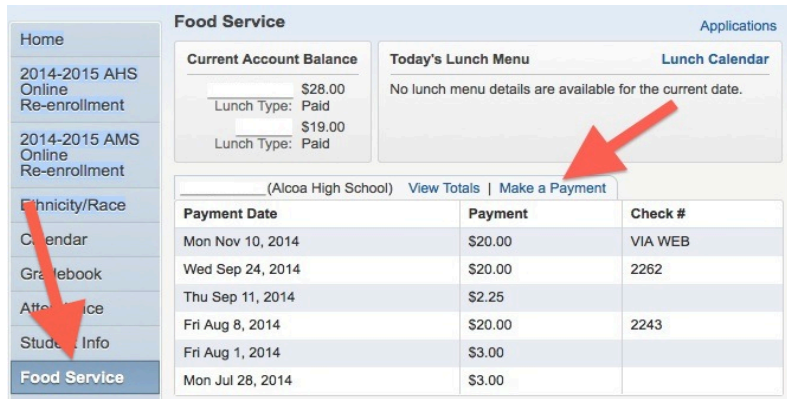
Home

2014-2015 AHS Online Re-enrollment

2014-2015 AMS Online Re-enrollment

E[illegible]nicity/Race

C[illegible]endar

Gra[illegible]ebook

Atte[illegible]ce

Stud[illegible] Info

Food Service

Food Service

Applications

Current Account Balance

$28.00
Lunch Type: Paid

$19.00
Lunch Type: Paid

Today's Lunch Menu

Lunch Calendar

No lunch menu details are available for the current date.

(Alcoa High School) View Totals | Make a Payment

| Payment Date | Payment | Check # |
|---|---|---|
| Mon Nov 10, 2014 | $20.00 | VIA WEB |
| Wed Sep 24, 2014 | $20.00 | 2262 |
| Thu Sep 11, 2014 | $2.25 | |
| Fri Aug 8, 2014 | $20.00 | 2243 |
| Fri Aug 1, 2014 | $3.00 | |
| Mon Jul 28, 2014 | $3.00 | |